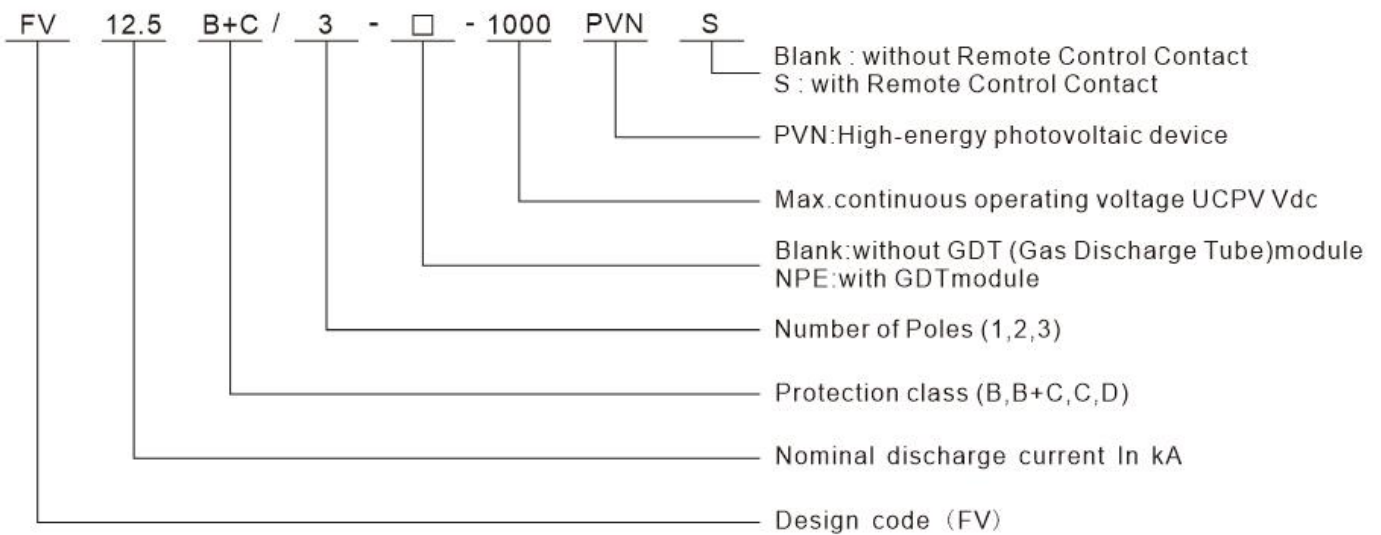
FV 12.5 B+C / 3 - □ - 1000 PVN S

Blank : without Remote Control Contact
S : with Remote Control Contact

PVN:High-energy photovoltaic device

Max.continuous operating voltage UCPV Vdc

Blank:without GDT (Gas Discharge Tube)module
NPE:with GDTmodule

Number of Poles (1,2,3)

Protection class (B,B+C,C,D)

Nominal discharge current In kA

Design code（FV）